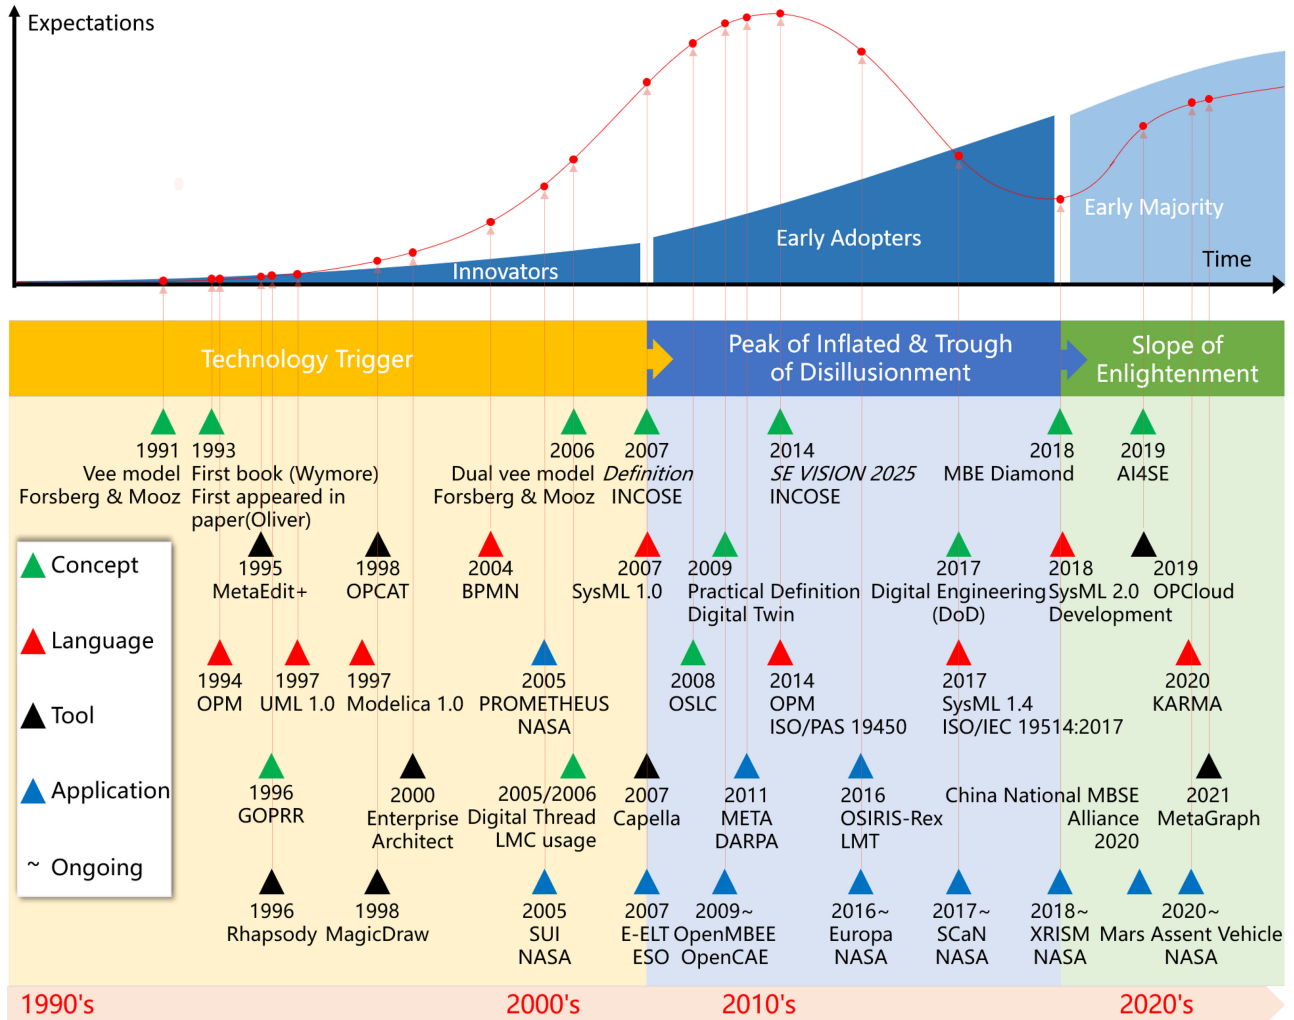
Expectations

Innovators

Early Adopters

Early Majority

Time

Technology Trigger

Peak of Inflated & Trough of Disillusionment

Slope of Enlightenment

1991
Vee model
Forsberg & Mooz

1993
First book (Wymore)
First appeared in paper(Oliver)

2006
Dual vee model
Forsberg & Mooz

2007
*Definition*
INCOSE

2014
*SE VISION 2025*
INCOSE

2018
MBE Diamond

2019
AI4SE

Concept

Language

Tool

Application

~ Ongoing

1995
MetaEdit+

1998
OPCAT

2004
BPMN

2007
SysML 1.0

2009
Practical Definition
Digital Twin

2017
Digital Engineering
(DoD)

2018
SysML 2.0
Development

2019
OPCloud

1994
OPM

1997
UML 1.0

1997
Modelica 1.0

2005
PROMETHEUS
NASA

2008
OSLC

2014
OPM
ISO/PAS 19450

2017
SysML 1.4
ISO/IEC 19514:2017

2020
KARMA

1996
GOPRR

2000
Enterprise
Architect

2005/2006
Digital Thread
LMC usage

2007
Capella

2011
META
DARPA

2016
OSIRIS-Rex
LMT

China National MBSE
Alliance
2020

2021
MetaGraph

1996
Rhapsody

1998
MagicDraw

2005
SUI
NASA

2007
E-ELT
ESO

2009~
OpenMBEE
OpenCAE

2016~
Europa
NASA

2017~
SCaN
NASA

2018~
XRISM
NASA

2020~
Mars Assent Vehicle
NASA

1990's

2000's

2010's

2020's